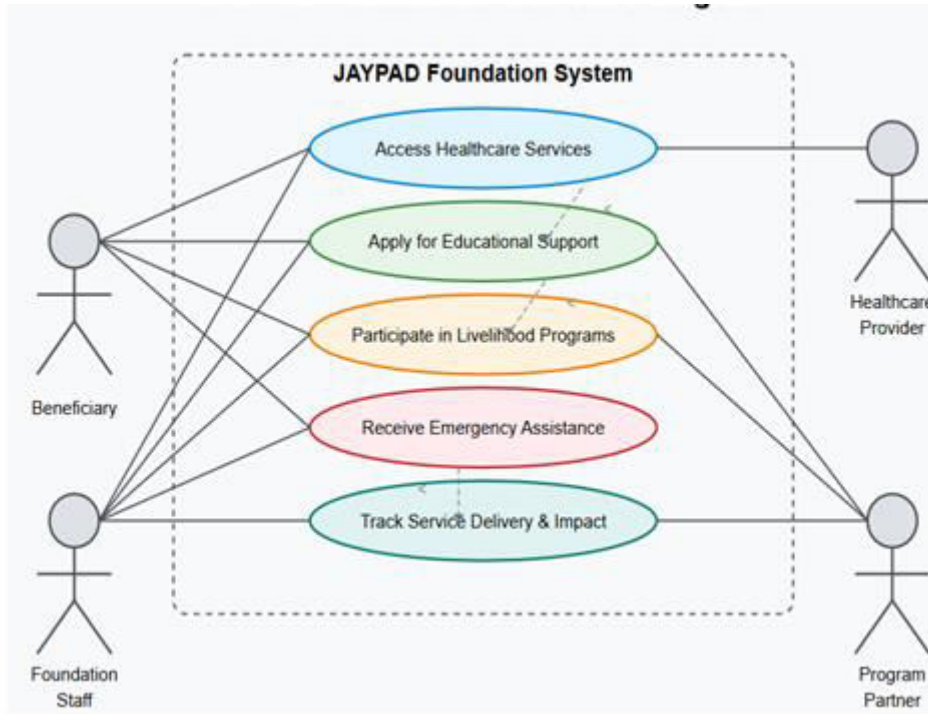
JAYPAD Foundation System

Access Healthcare Services

Apply for Educational Support

Participate in Livelihood Programs

Receive Emergency Assistance

Track Service Delivery & Impact

Beneficiary

Foundation Staff

Healthcare Provider

Program Partner